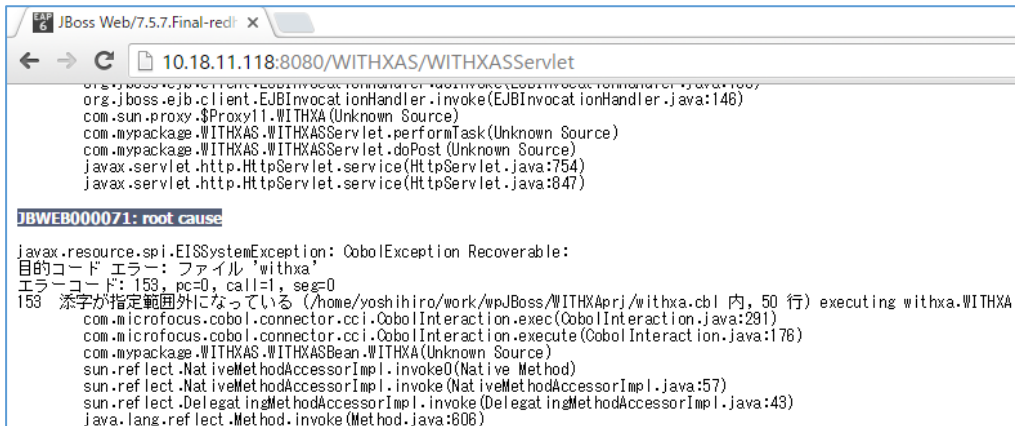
JBoss Web/7.5.7.Final-redh ×

10.18.11.118:8080/WITHXAS/WITHXASServlet

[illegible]
org.jboss.ejb.client.EJBInvocationHandler.invoke(EJBInvocationHandler.java:146)
com.sun.proxy.$Proxy11.WITHXA(Unknown Source)
com.mypackage.WITHXAS.WITHXASServlet.performTask(Unknown Source)
com.mypackage.WITHXAS.WITHXASServlet.doPost(Unknown Source)
javax.servlet.http.HttpServlet.service(HttpServlet.java:754)
javax.servlet.http.HttpServlet.service(HttpServlet.java:847)

JBWEB000071: root cause

javax.resource.spi.EISSystemException: CobolException Recoverable:
目的コード エラー: ファイル 'withxa'
エラーコード: 153, pc=0, call=1, seg=0
153 添字が指定範囲外になっている (/home/yoshihiro/work/wpJBoss/WITHXAprj/withxa.cbl 内, 50 行) executing withxa.WITHXA
com.microfocus.cobol.connector.cci.CobolInteraction.exec(CobolInteraction.java:291)
com.microfocus.cobol.connector.cci.CobolInteraction.execute(CobolInteraction.java:176)
com.mypackage.WITHXAS.WITHXASBean.WITHXA(Unknown Source)
sun.reflect.NativeMethodAccessorImpl.invoke0(Native Method)
sun.reflect.NativeMethodAccessorImpl.invoke(NativeMethodAccessorImpl.java:57)
sun.reflect.DelegatingMethodAccessorImpl.invoke(DelegatingMethodAccessorImpl.java:43)
java.lang.reflect.Method.invoke(Method.java:606)